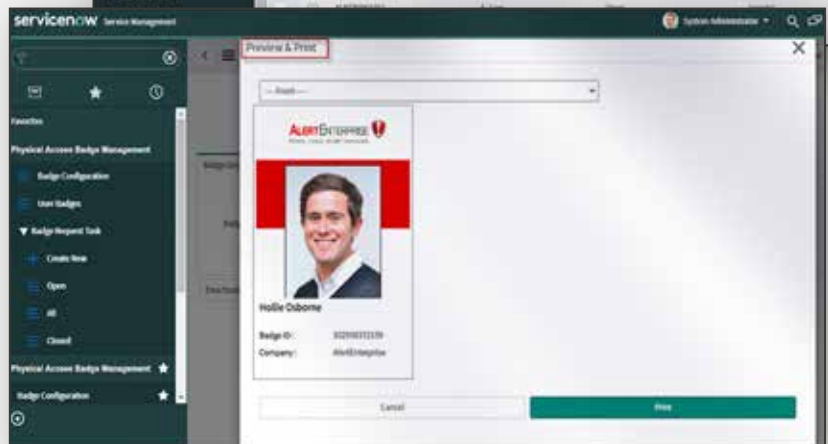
servicenow Service Management

System Administrator

Favorites

Physical Access Badge Management

Badge Configuration

User Badges

Badge Request Task

Create New

Open

All

Closed

Physical Access Badge Management

Badge Configuration

Preview & Print

-- None --

AlertEnterprise

Hollie Osborne

Badge ID:

Company: AlertEnterprise

Cancel

Print